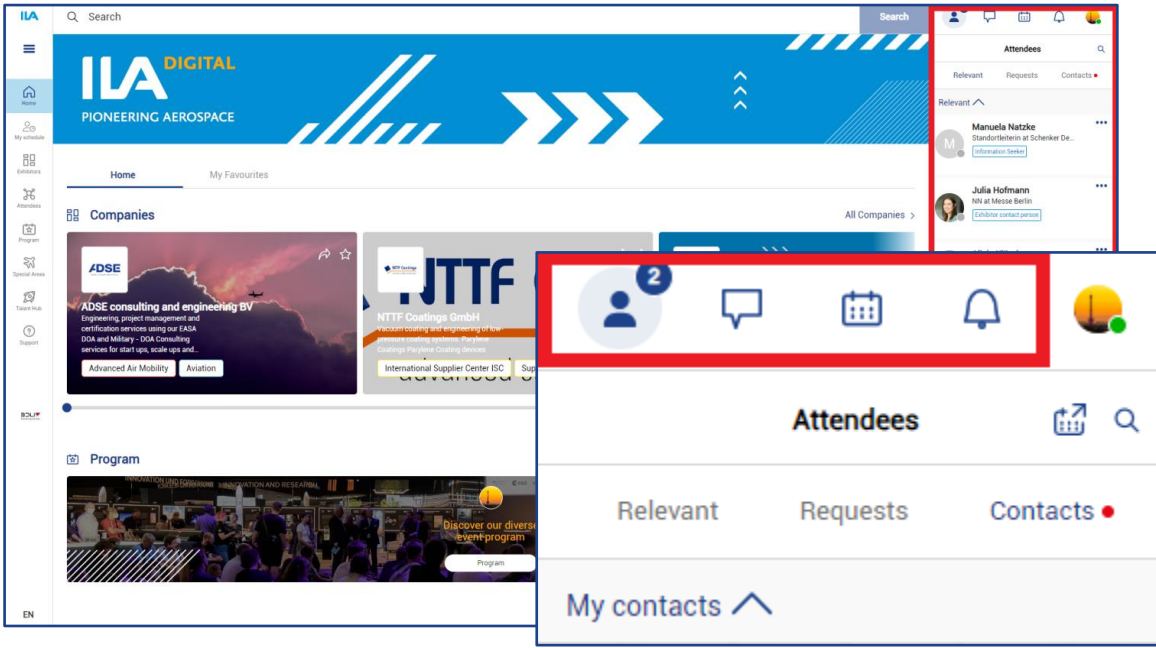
ILA
Search
Search
Home
My schedule
Exhibitors
Attendees
Program
Special Areas
Talent Hub
Support
EN

ILA DIGITAL
PIONEERING AEROSPACE

Home
My Favourites

Companies
All Companies

ADSE
ADSE consulting and engineering BV
Engineering, project management and certification services using our EASA DOA and Military - DOA Consulting services for start ups, scale ups and...
Advanced Air Mobility
Aviation

NTTF Coatings
NTTF Coatings GmbH
Vacuum coating and engineering of low pressure coating systems. Parylene Coatings Parylene Coating devices.
International Supplier Center ISC
Sup

Program
INNOVATION AND RESEARCH
Discover our diverse event program
Program

Attendees
Relevant
Requests
Contacts
Relevant
Manuela Natzke
Standortleiterin at Schenker De...
Information Seeker
Julia Hofmann
NN at Messe Berlin
Exhibitor contact person

2
Attendees
Relevant
Requests
Contacts
My contacts